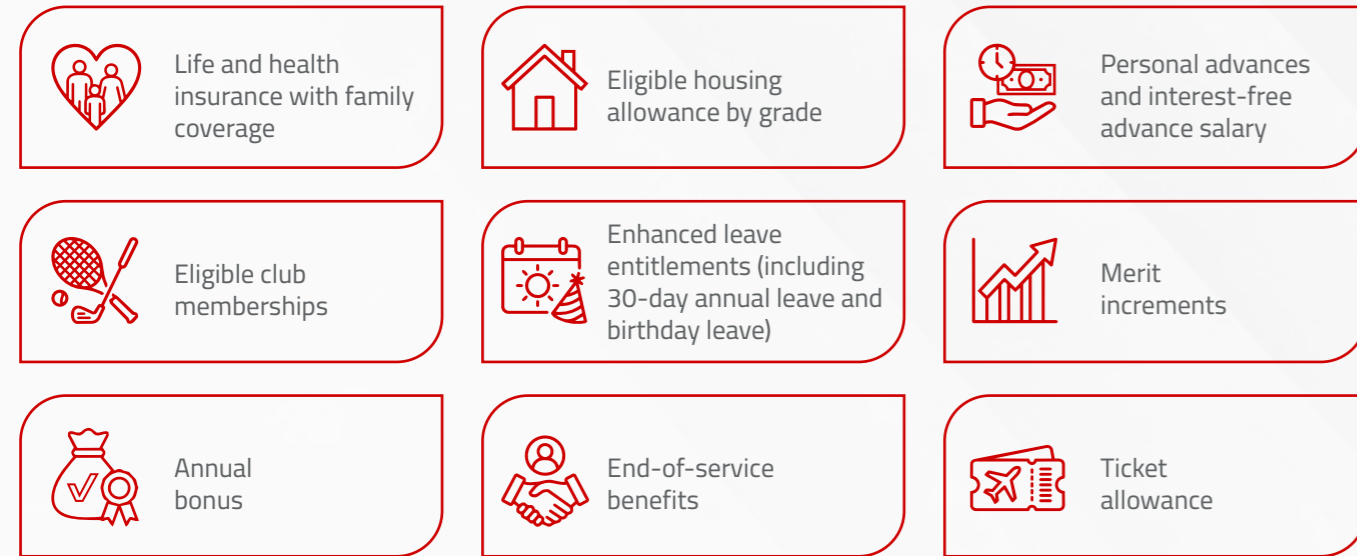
Life and health insurance with family coverage

Eligible housing allowance by grade

Personal advances and interest-free advance salary

Eligible club memberships

Enhanced leave entitlements (including 30-day annual leave and birthday leave)

Merit increments

Annual bonus

End-of-service benefits

Ticket allowance